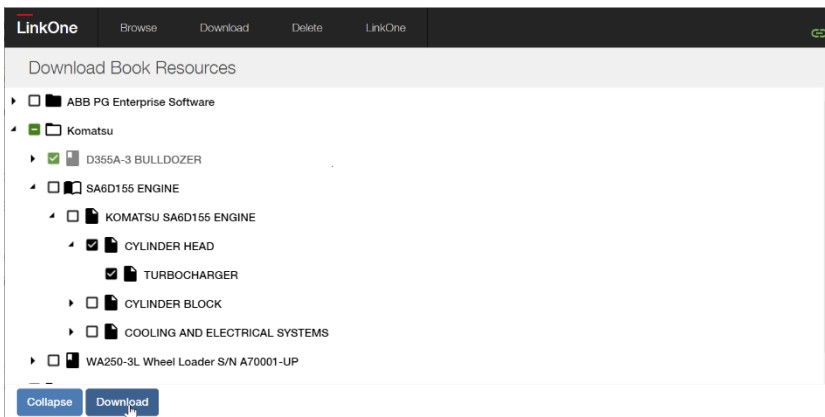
LinkOne Browse Download Delete LinkOne

Download Book Resources

ABB PG Enterprise Software

Komatsu

D355A-3 BULLDOZER

SA6D155 ENGINE

KOMATSU SA6D155 ENGINE

CYLINDER HEAD

TURBOCHARGER

CYLINDER BLOCK

COOLING AND ELECTRICAL SYSTEMS

WA250-3L Wheel Loader S/N A70001-UP

Collapse Download